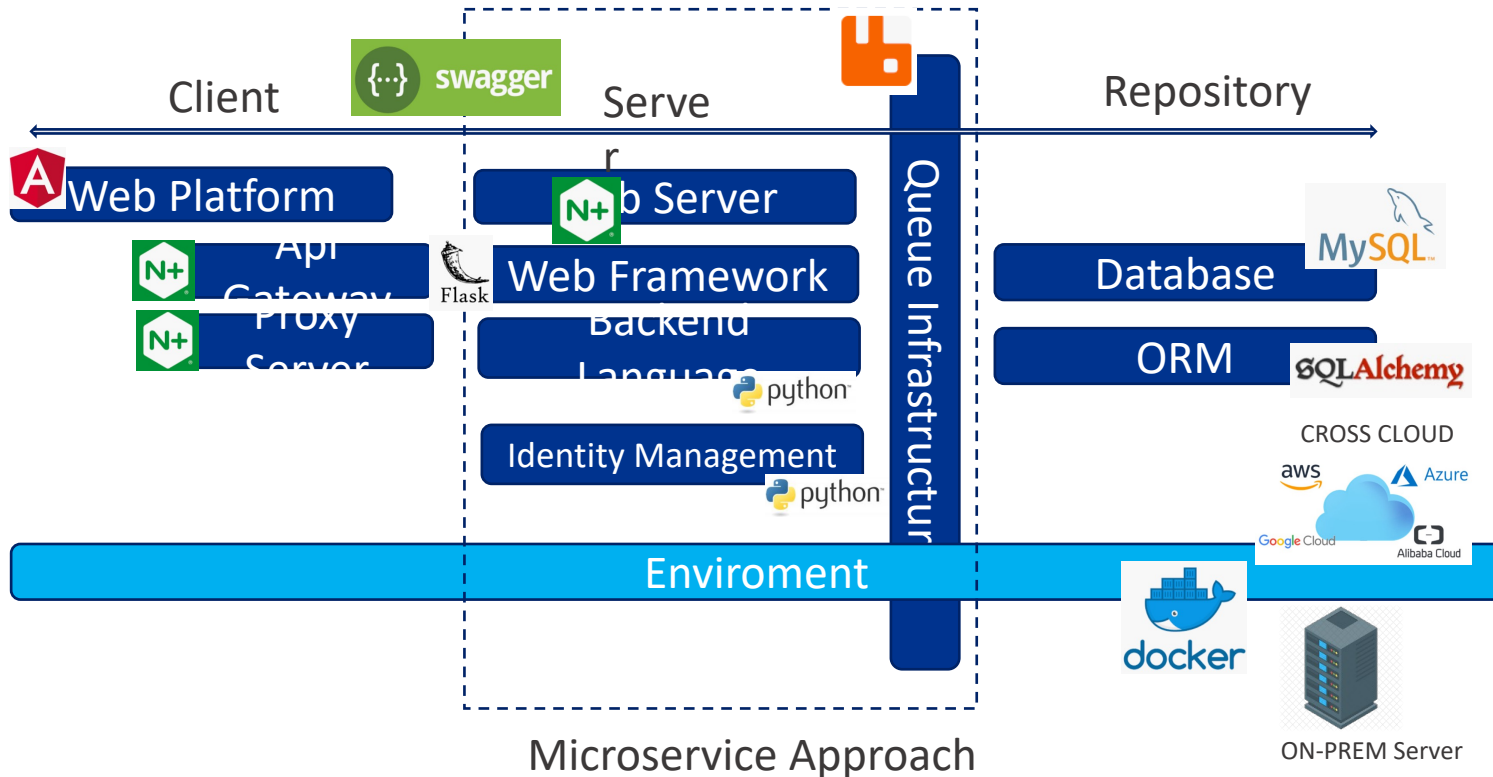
{...} swagger

Client

Serve r

Repository

Web Platform

b Server

Api Gateway

Flask

Web Framework

Proxy Server

Backend Language

python

Identity Management

python

Queue Infrastructur

Database

MySQL

ORM

SQLAlchemy

CROSS CLOUD

aws

Azure

Google Cloud

Alibaba Cloud

Enviroment

docker

ON-PREM Server

Microservice Approach